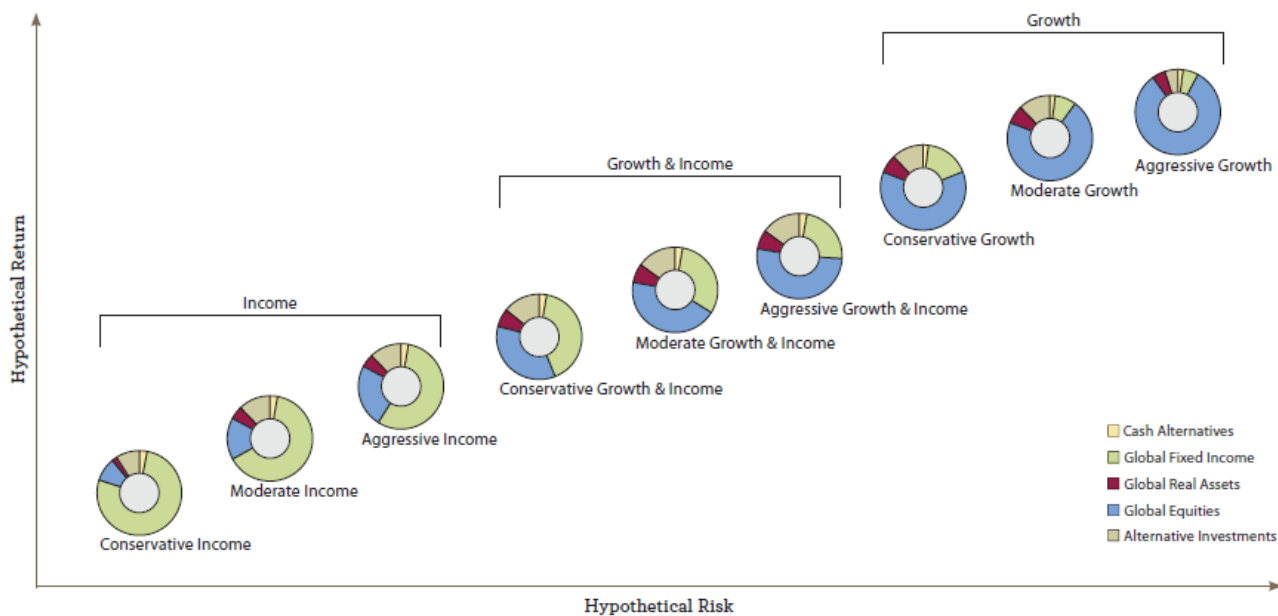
Growth

Growth & Income

Income

Aggressive Growth

Moderate Growth

Conservative Growth

Aggressive Growth & Income

Moderate Growth & Income

Conservative Growth & Income

Aggressive Income

Moderate Income

Conservative Income

Hypothetical Return

Hypothetical Risk

Cash Alternatives
Global Fixed Income
Global Real Assets
Global Equities
Alternative Investments